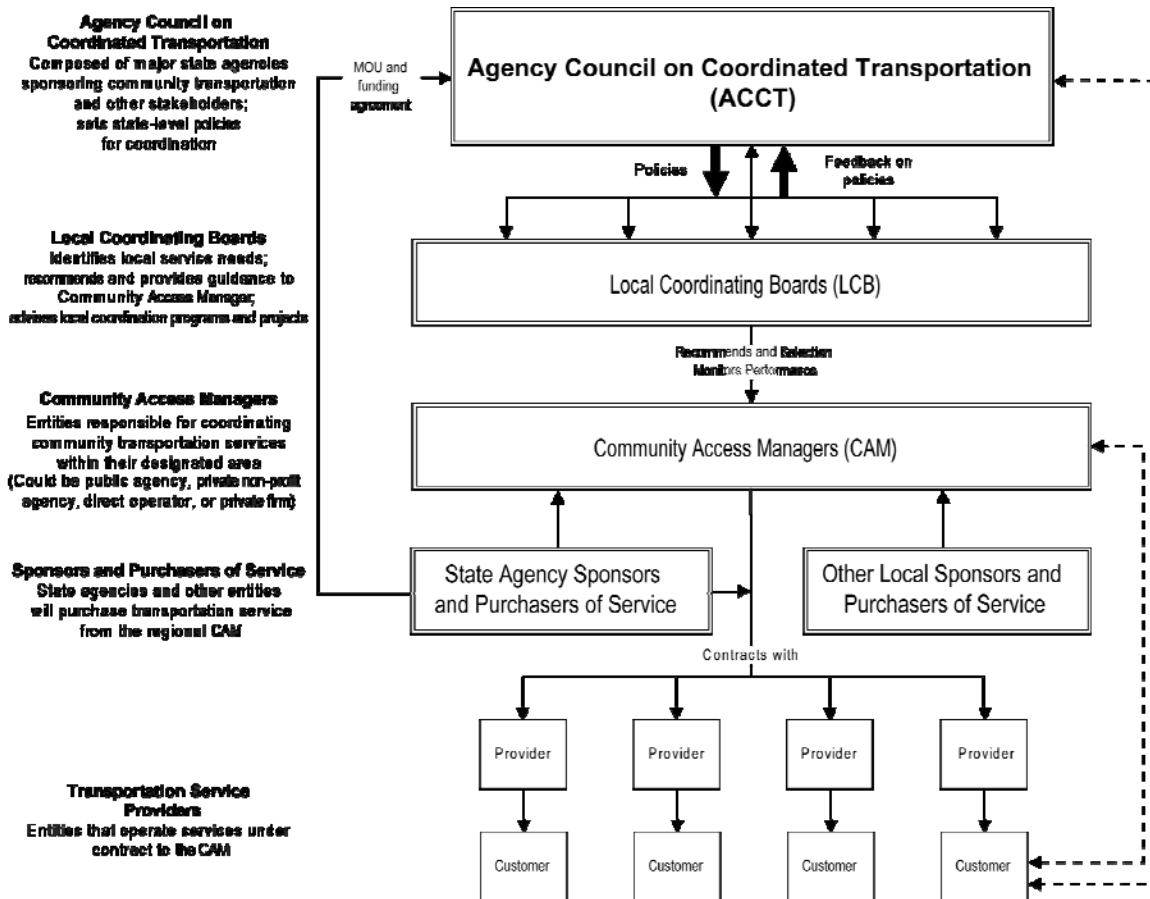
Agency Council on Coordinated Transportation
Composed of major state agencies sponsoring community transportation and other stakeholders; sets state-level policies for coordination

MOU and funding agreement

Agency Council on Coordinated Transportation (ACCT)

Policies

Feedback on policies

Local Coordinating Boards
Identifies local service needs; recommends and provides guidance to Community Access Manager; advises local coordination programs and projects

Local Coordinating Boards (LCB)

Recommends and Selection
Monitors Performance

Community Access Managers
Entities responsible for coordinating community transportation services within their designated area
(Could be public agency, private non-profit agency, direct operator, or private firm)

Community Access Managers (CAM)

Sponsors and Purchasers of Service
State agencies and other entities will purchase transportation service from the regional CAM

State Agency Sponsors and Purchasers of Service

Other Local Sponsors and Purchasers of Service

Contracts with

Provider

Provider

Provider

Provider

Transportation Service Providers
Entities that operate services under contract to the CAM

Customer

Customer

Customer

Customer